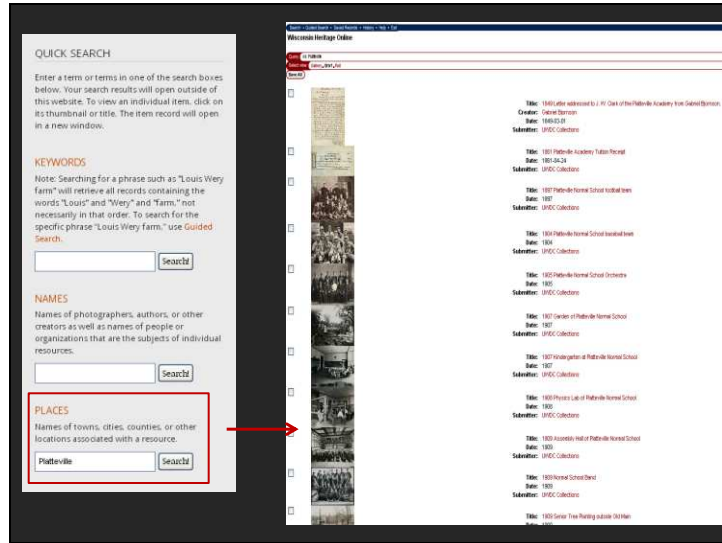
QUICK SEARCH

Enter a term or terms in one of the search boxes below. Your search results will open outside of this website. To view an individual item, click on its thumbnail or title. The item record will open in a new window.

KEYWORDS

Note: Searching for a phrase such as "Louis Wery farm" will retrieve all records containing the words "Louis" and "Wery" and "farm," not necessarily in that order. To search for the specific phrase "Louis Wery farm," use Guided Search.

Search

NAMES

Names of photographers, authors, or other creators as well as names of people or organizations that are the subjects of individual resources.

Search

PLACES

Names of towns, cities, counties, or other locations associated with a resource.

Platteville

Search

Search • Guided Search • Saved Records • History • Help • Exit

Wisconsin Heritage Online

Title: 1849 Letter addressed to J. H. Clark of the Platteville Academy from Gabriel Bjornson
Creator: Gabriel Bjornson
Date: 1849-03-01
Submitter: UWDC Collections

Title: 1881 Platteville Academy Tuition Receipt
Date: 1881-04-24
Submitter: UWDC Collections

Title: 1897 Platteville Normal School football team
Date: 1897
Submitter: UWDC Collections

Title: 1904 Platteville Normal School baseball team
Date: 1904
Submitter: UWDC Collections

Title: 1905 Platteville Normal School Orchestra
Date: 1905
Submitter: UWDC Collections

Title: 1907 Garden at Platteville Normal School
Date: 1907
Submitter: UWDC Collections

Title: 1907 Kindergarten at Platteville Normal School
Date: 1907
Submitter: UWDC Collections

Title: 1908 Physics Lab at Platteville Normal School
Date: 1908
Submitter: UWDC Collections

Title: 1909 Assembly Hall at Platteville Normal School
Date: 1909
Submitter: UWDC Collections

Title: 1909 Normal School Band
Date: 1909
Submitter: UWDC Collections

Title: 1909 Senior Tree Planting outside Old Main
Date: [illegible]